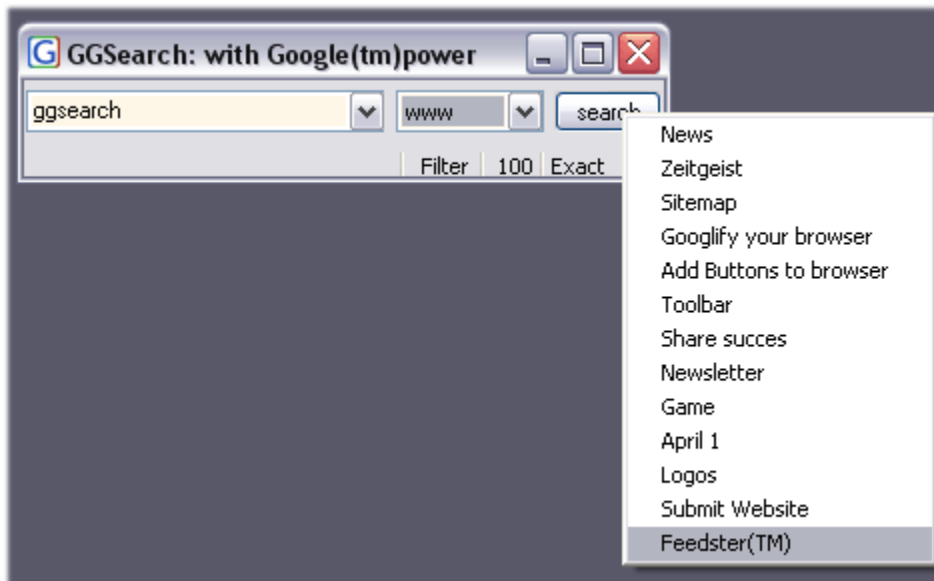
G GGSearch: with Google(tm)power

ggsearch
www
search

Filter 100 Exact

News
Zeitgeist
Sitemap
Googlify your browser
Add Buttons to browser
Toolbar
Share succes
Newsletter
Game
April 1
Logos
Submit Website
Feedster(TM)